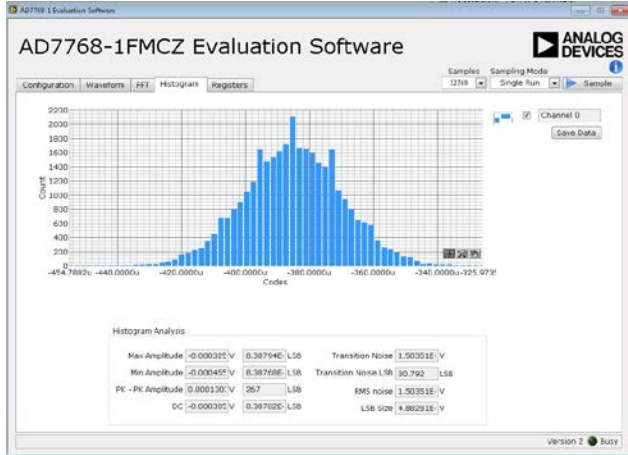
AD7768-1 Evaluation Software

AD7768-1FMCZ Evaluation Software

ANALOG DEVICES

Configuration | Waveform | FFT | Histogram | Registers

Samples
32768

Sampling Mode
Single Run

Sample

2200
2000
1800
1600
1400
1200
1000
800
600
400
200
0

Count

-454.7882u -440.0000u -420.0000u -400.0000u -380.0000u -360.0000u -340.0000u -325.9735

Codes

Channel 0

Save Data

Histogram Analysis

| | | | | | | |
|---|---|---|---|---|---|---|
| Max Amplitude | -0.000325 V | 0.38794E- LSB | Transition Noise | 1.50351E- V | | |
| Min Amplitude | -0.000455 V | 0.38768E- LSB | Transition Noise LSB | 30.792 | LSB | |
| PK - PK Amplitude | 0.000130 V | 267 | LSB | RMS noise | 1.50351E- V | |
| DC | -0.000385 V | 0.38782E- LSB | LSB Size | 4.88281E- V | | |

Version 2 Busy